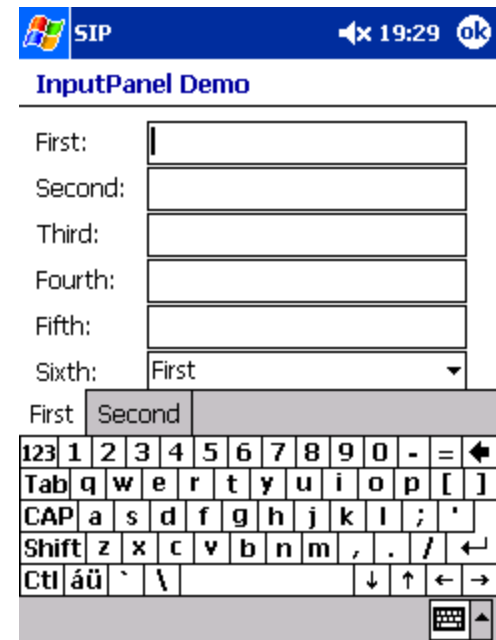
SIP 19:29 ok

InputPanel Demo

First:

Second:

Third:

Fourth:

Fifth:

Sixth: First

First Second

123 1 2 3 4 5 6 7 8 9 0 - = ←
Tab q w e r t y u i o p [ ]
CAP a s d f g h j k l ; '
Shift z x c v b n m , . / ↵
Ctl áü ` \ ↓ ↑ ← →